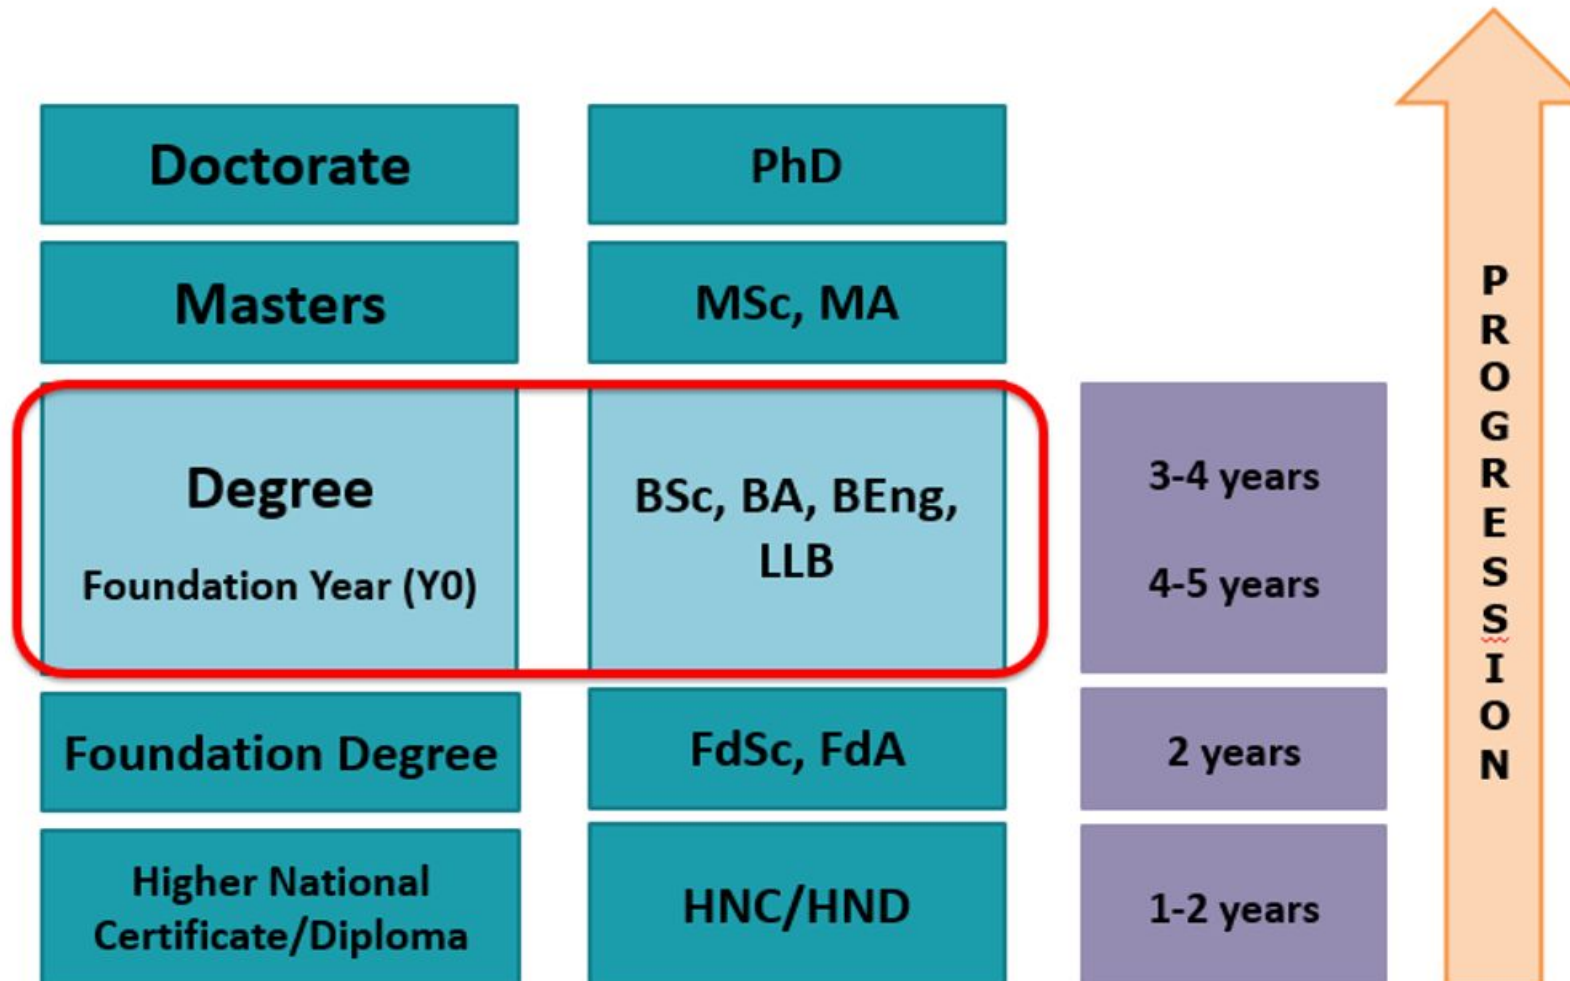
| | | |
|---|---|---|
| Doctorate | PhD | |
| Masters | MSc, MA | |
| Degree<br>Foundation Year (Y0) | BSc, BA, BEng, LLB | 3-4 years<br>4-5 years |
| Foundation Degree | FdSc, FdA | 2 years |
| Higher National Certificate/Diploma | HNC/HND | 1-2 years |

PROGRESSION